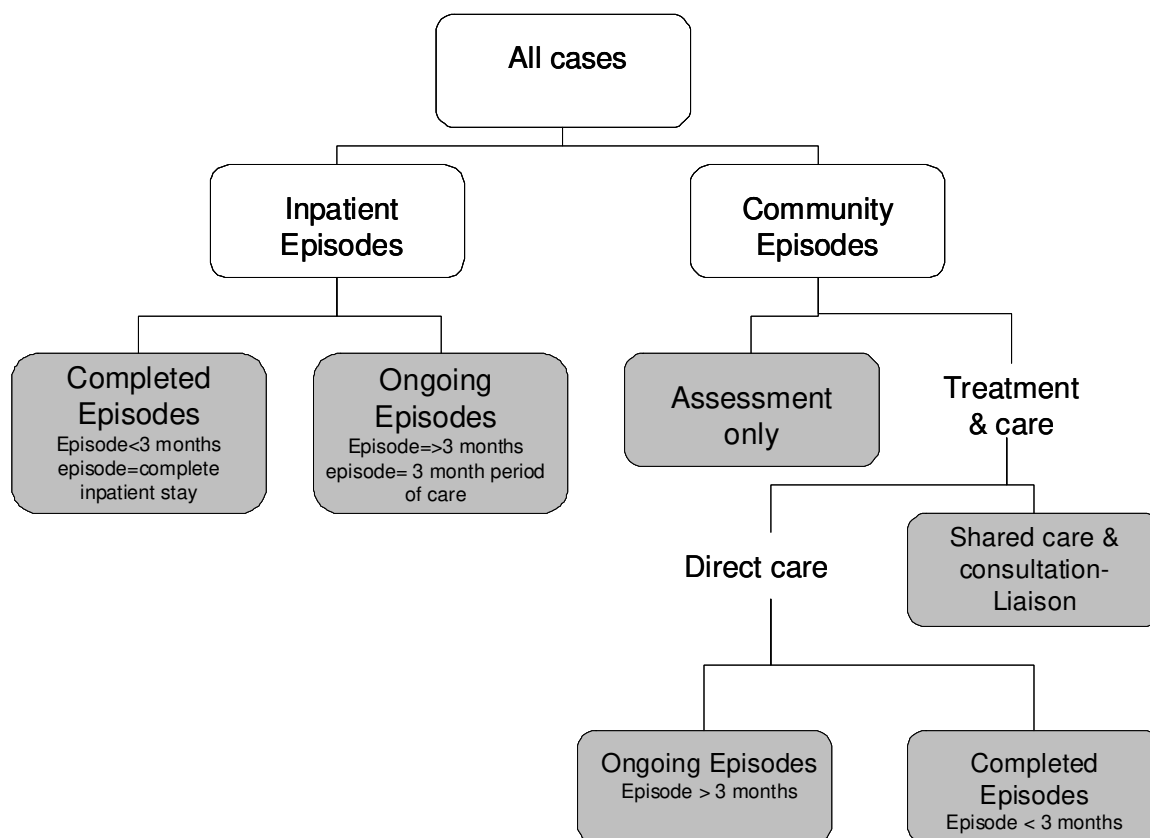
All cases

Inpatient Episodes

Community Episodes

Completed Episodes
Episode<3 months
episode=complete inpatient stay

Ongoing Episodes
Episode=>3 months
episode= 3 month period of care

Assessment only

Treatment & care

Direct care

Shared care & consultation-Liaison

Ongoing Episodes
Episode > 3 months

Completed Episodes
Episode < 3 months